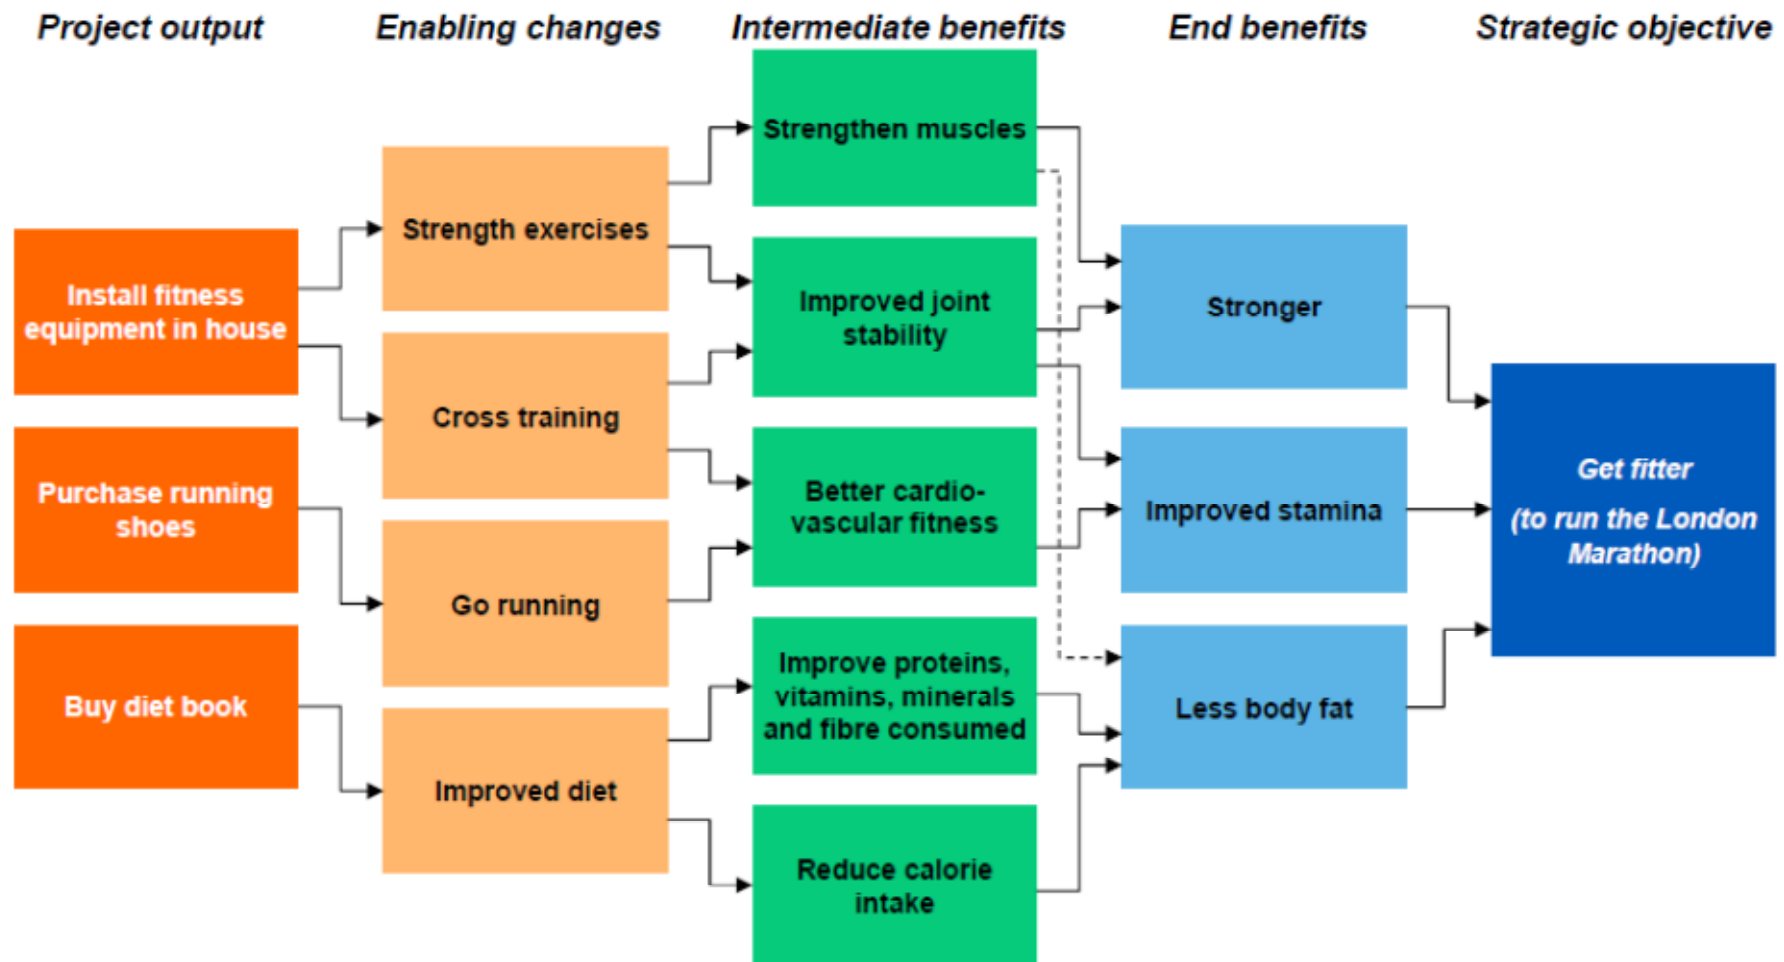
Project output

Enabling changes

Intermediate benefits

End benefits

Strategic objective

Install fitness equipment in house

Purchase running shoes

Buy diet book

Strength exercises

Cross training

Go running

Improved diet

Strengthen muscles

Improved joint stability

Better cardio-vascular fitness

Improve proteins, vitamins, minerals and fibre consumed

Reduce calorie intake

Stronger

Improved stamina

Less body fat

Get fitter

(to run the London Marathon)